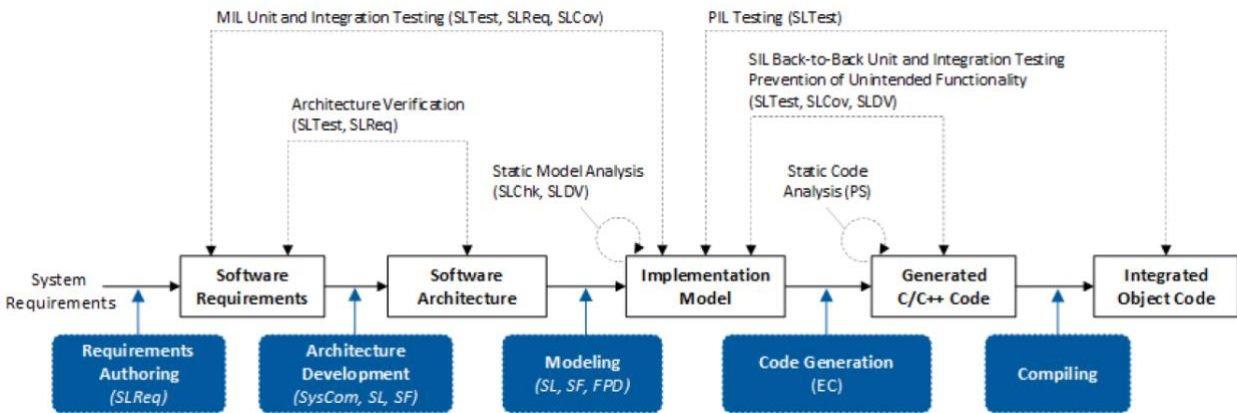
MIL Unit and Integration Testing (SLTest, SLReq, SLCov)

PIL Testing (SLTest)

SIL Back-to-Back Unit and Integration Testing
Prevention of Unintended Functionality
(SLTest, SLCov, SLDV)

Architecture Verification
(SLTest, SLReq)

Static Model Analysis
(SLChk, SLDV)

Static Code
Analysis (PS)

System
Requirements

Software
Requirements

Software
Architecture

Implementation
Model

Generated
C/C++ Code

Integrated
Object Code

Requirements
Authoring
(SLReq)

Architecture
Development
(SysCom, SL, SF)

Modeling
(SL, SF, FPD)

Code Generation
(EC)

Compiling